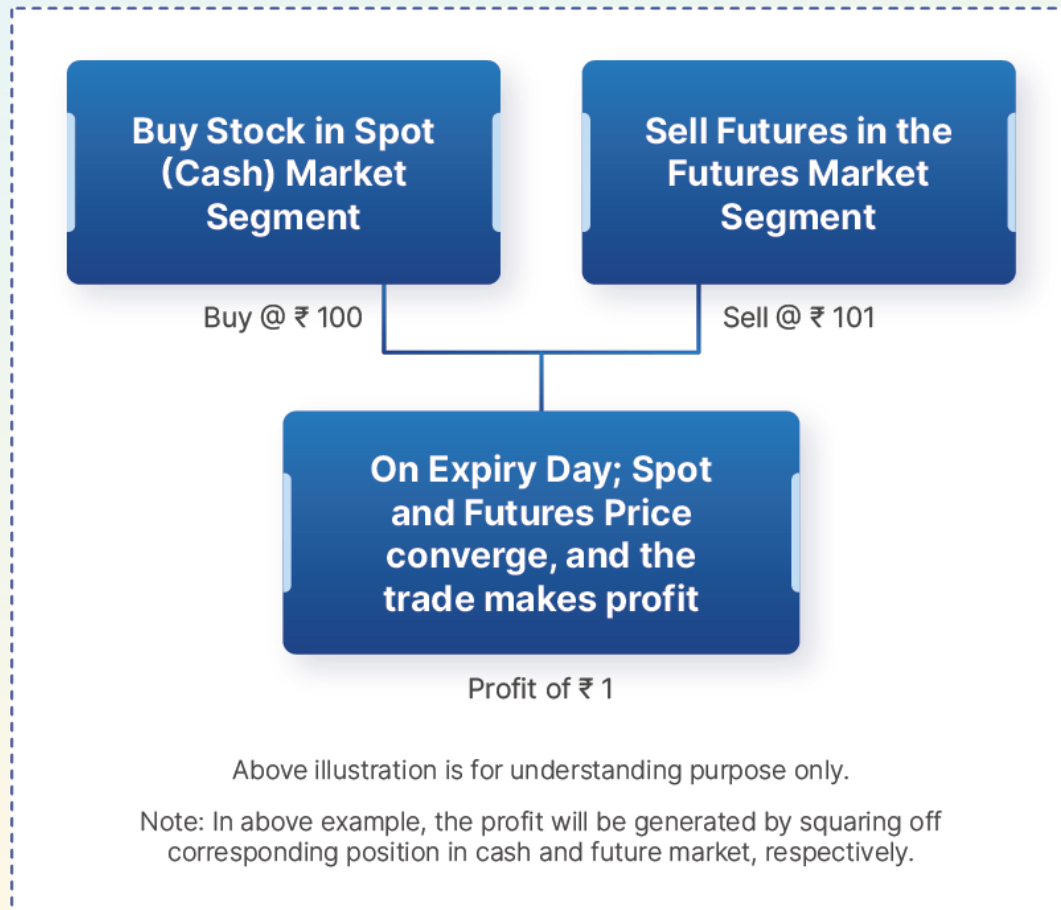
Buy Stock in Spot (Cash) Market Segment

Sell Futures in the Futures Market Segment

Buy @ ₹ 100

Sell @ ₹ 101

On Expiry Day; Spot and Futures Price converge, and the trade makes profit

Profit of ₹ 1

Above illustration is for understanding purpose only.

Note: In above example, the profit will be generated by squaring off corresponding position in cash and future market, respectively.